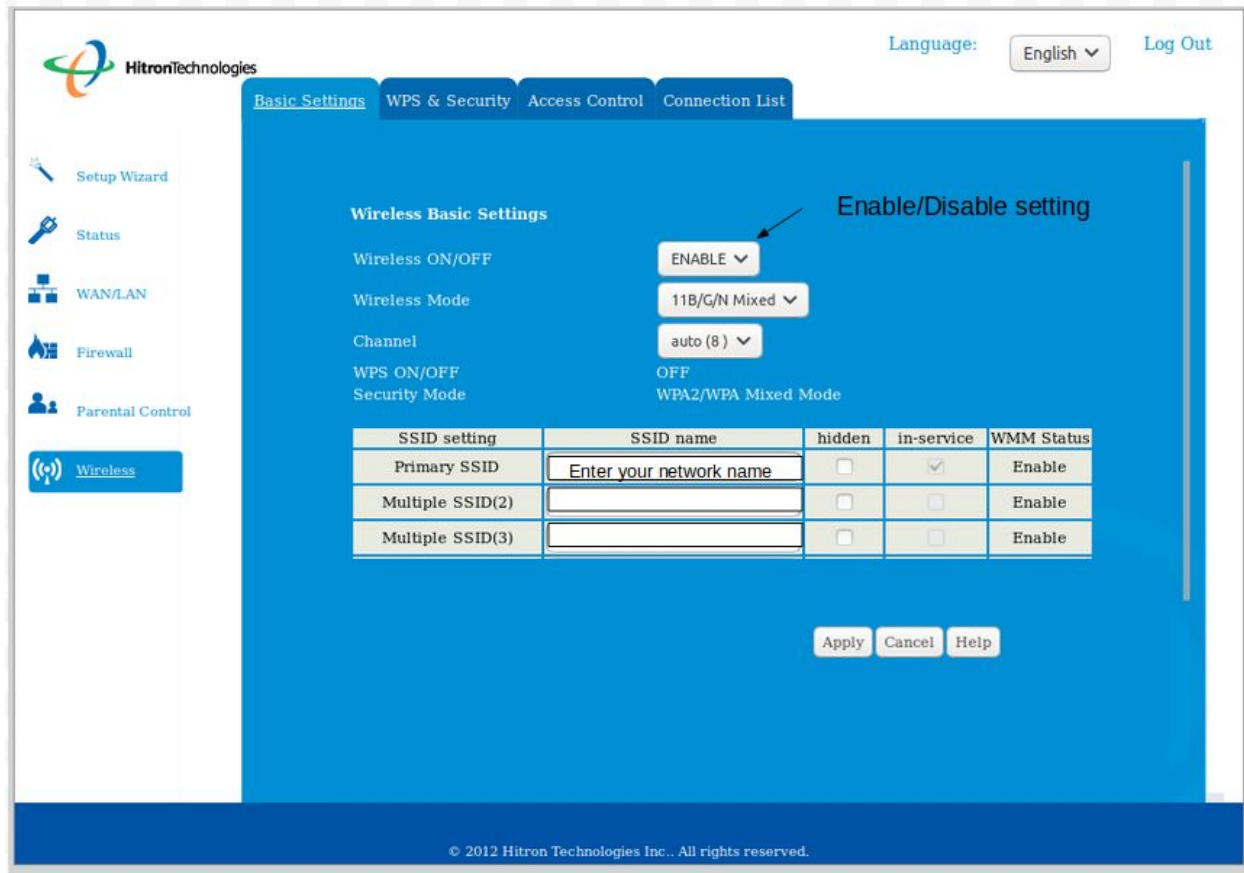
HitronTechnologies

Language: English Log Out

Basic Settings WPS & Security Access Control Connection List

Setup Wizard
Status
WAN/LAN
Firewall
Parental Control
Wireless

Wireless Basic Settings

Enable/Disable setting

Wireless ON/OFF ENABLE
Wireless Mode 11B/G/N Mixed
Channel auto (8)
WPS ON/OFF OFF
Security Mode WPA2/WPA Mixed Mode

| SSID setting | SSID name | hidden | in-service | WMM Status |
|---|---|---|---|---|
| Primary SSID | Enter your network name | | | Enable |
| Multiple SSID(2) | | | | Enable |
| Multiple SSID(3) | | | | Enable |

Apply Cancel Help

© 2012 Hitron Technologies Inc.. All rights reserved.